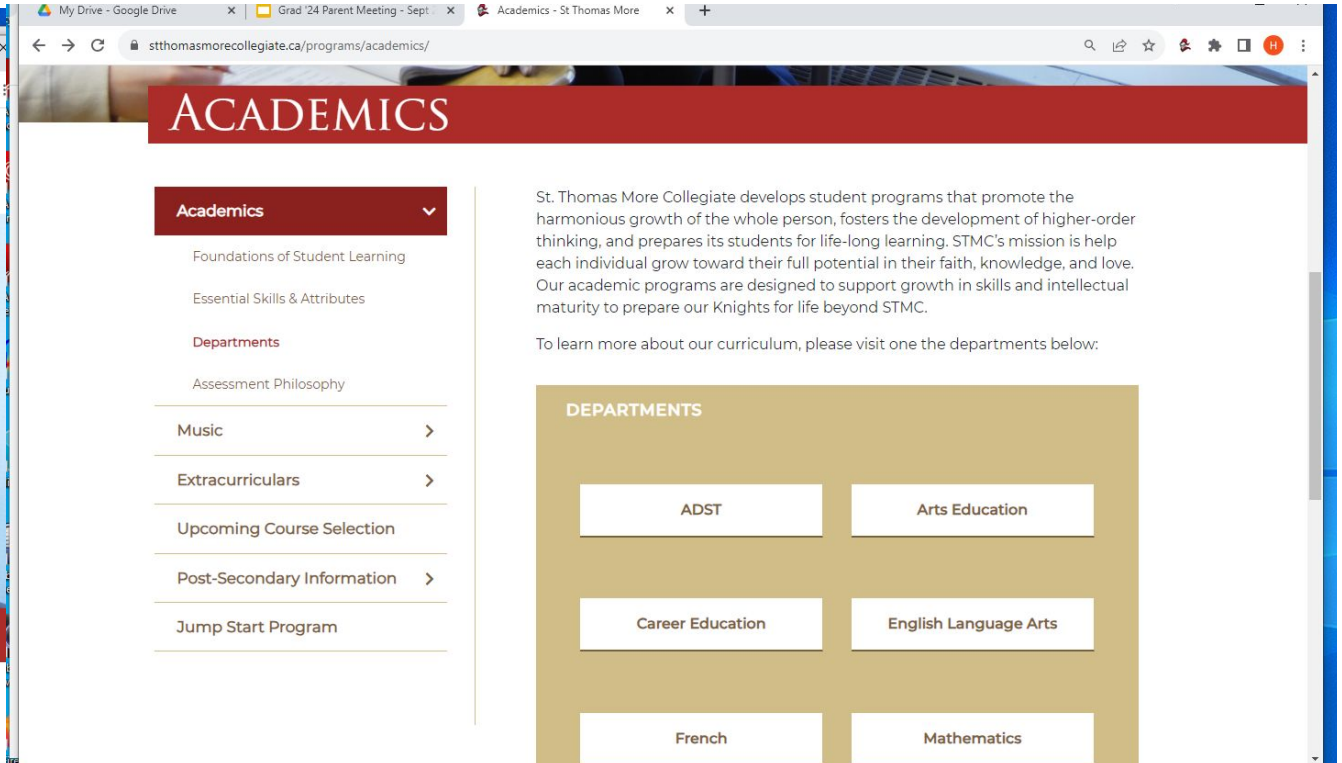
My Drive - Google Drive × Grad '24 Parent Meeting - Sept × Academics - St Thomas More × +

stthomasmorecollegiate.ca/programs/academics/

H

ACADEMICS

Academics

Foundations of Student Learning

Essential Skills & Attributes

Departments

Assessment Philosophy

Music

Extracurriculars

Upcoming Course Selection

Post-Secondary Information

Jump Start Program

St. Thomas More Collegiate develops student programs that promote the harmonious growth of the whole person, fosters the development of higher-order thinking, and prepares its students for life-long learning. STMC's mission is help each individual grow toward their full potential in their faith, knowledge, and love. Our academic programs are designed to support growth in skills and intellectual maturity to prepare our Knights for life beyond STMC.

To learn more about our curriculum, please visit one the departments below:

DEPARTMENTS

ADST

Arts Education

Career Education

English Language Arts

French

Mathematics